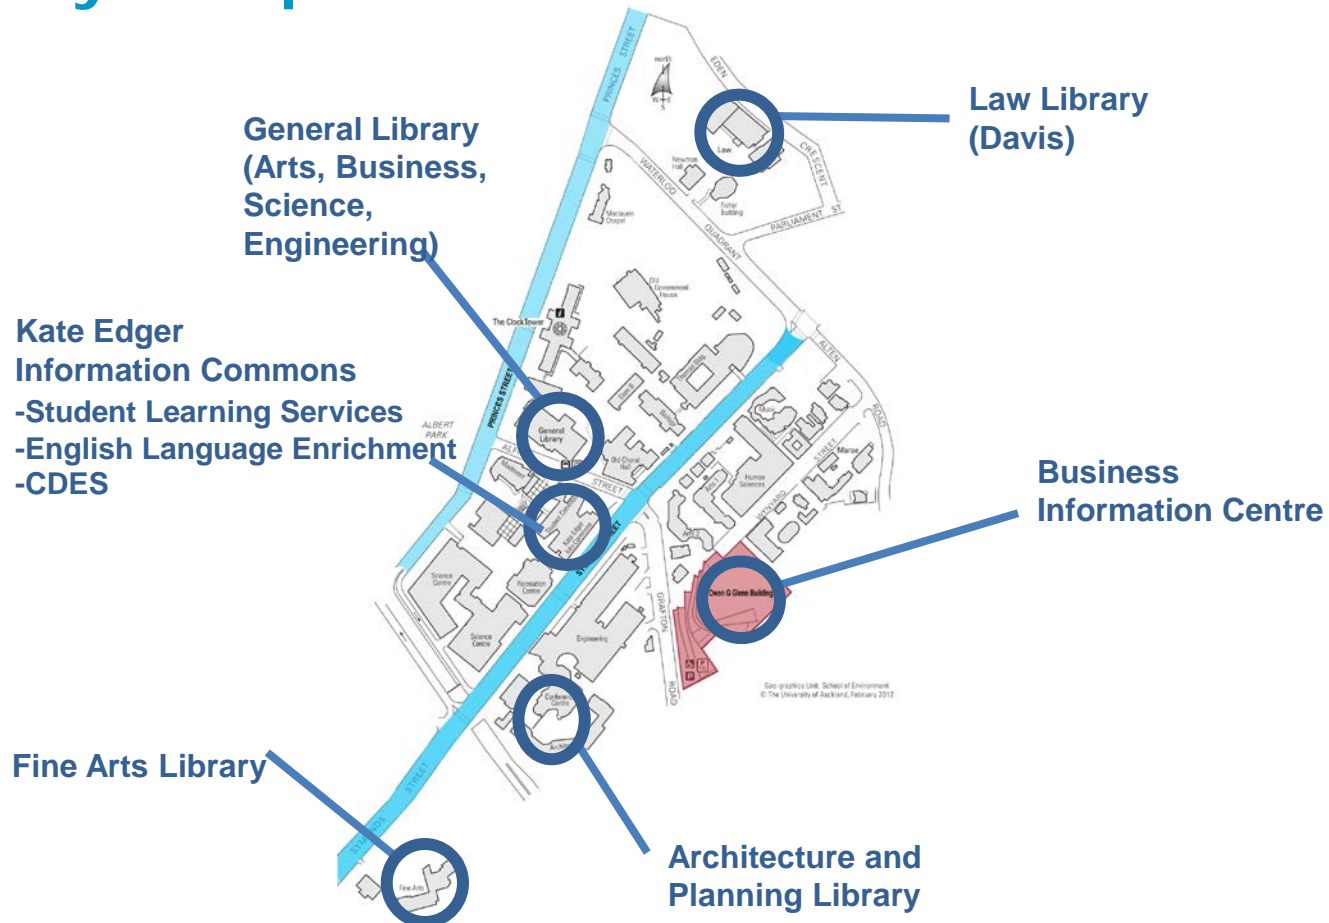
General Library (Arts, Business, Science, Engineering)

Law Library (Davis)

Kate Edger Information Commons
-Student Learning Services
-English Language Enrichment
-CDES

Business Information Centre

Fine Arts Library

Architecture and Planning Library

PRINCES STREET
EDEN
CRESCENT
north
Law
Newman Hall
Fisher Building
WATERLOO
QUADRANT
PARLIAMENT ST
Maclaurin Chapel
Old Government House
The ClockTower
ALTEN
ROAD
PRINCES STREET
ALBERT PARK
General Library
Old Choral Hall
ALFRED
STREET
Kate Edger Info Commons
Human Sciences
Marae
Music
SYMONDS STREET
Science Centre
Recreation Centre
Science Centre
Engineering
GRAFTON
ROAD
Owen G Glenn Building
Conference Centre
Architecture
Geographics Unit, School of Environment
© The University of Auckland, February 2012
SYMONDS
STREET
Fine Arts